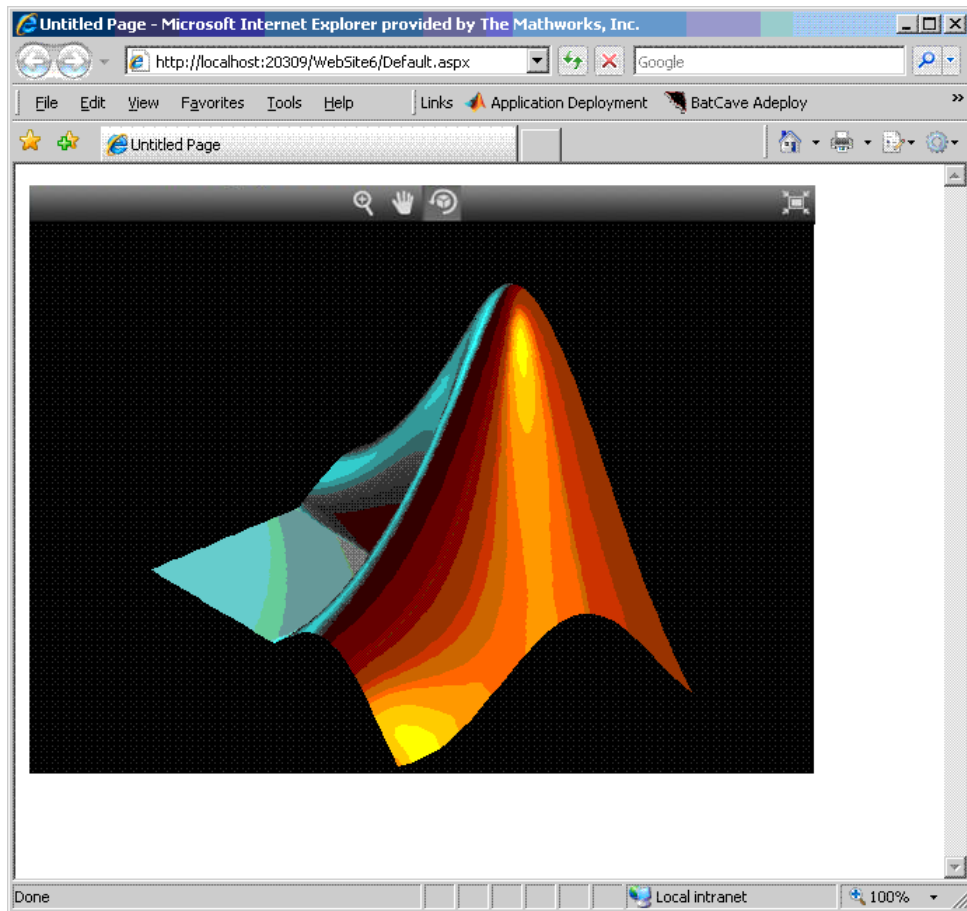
Untitled Page - Microsoft Internet Explorer provided by The Mathworks, Inc.

http://localhost:20309/WebSite6/Default.aspx

Google

File Edit View Favorites Tools Help

Links Application Deployment BatCave Adeploy

Untitled Page

Done

Local intranet

100%